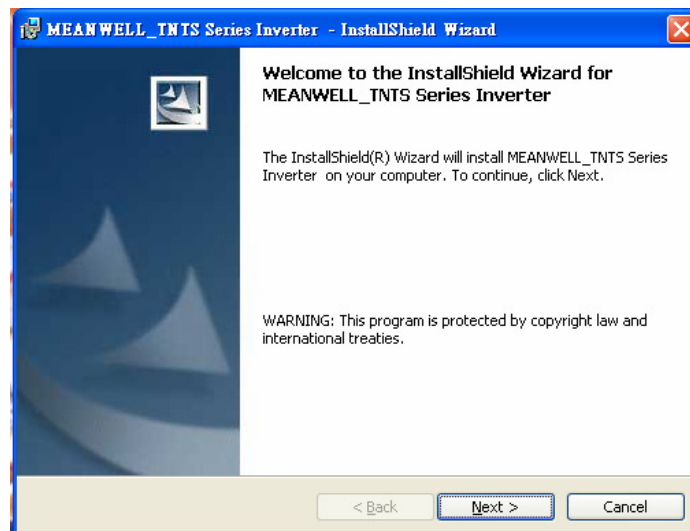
MEANWELL_TNTS Series Inverter - InstallShield Wizard

Welcome to the InstallShield Wizard for MEANWELL_TNTS Series Inverter

The InstallShield(R) Wizard will install MEANWELL_TNTS Series Inverter on your computer. To continue, click Next.

WARNING: This program is protected by copyright law and international treaties.

< Back

Next >

Cancel